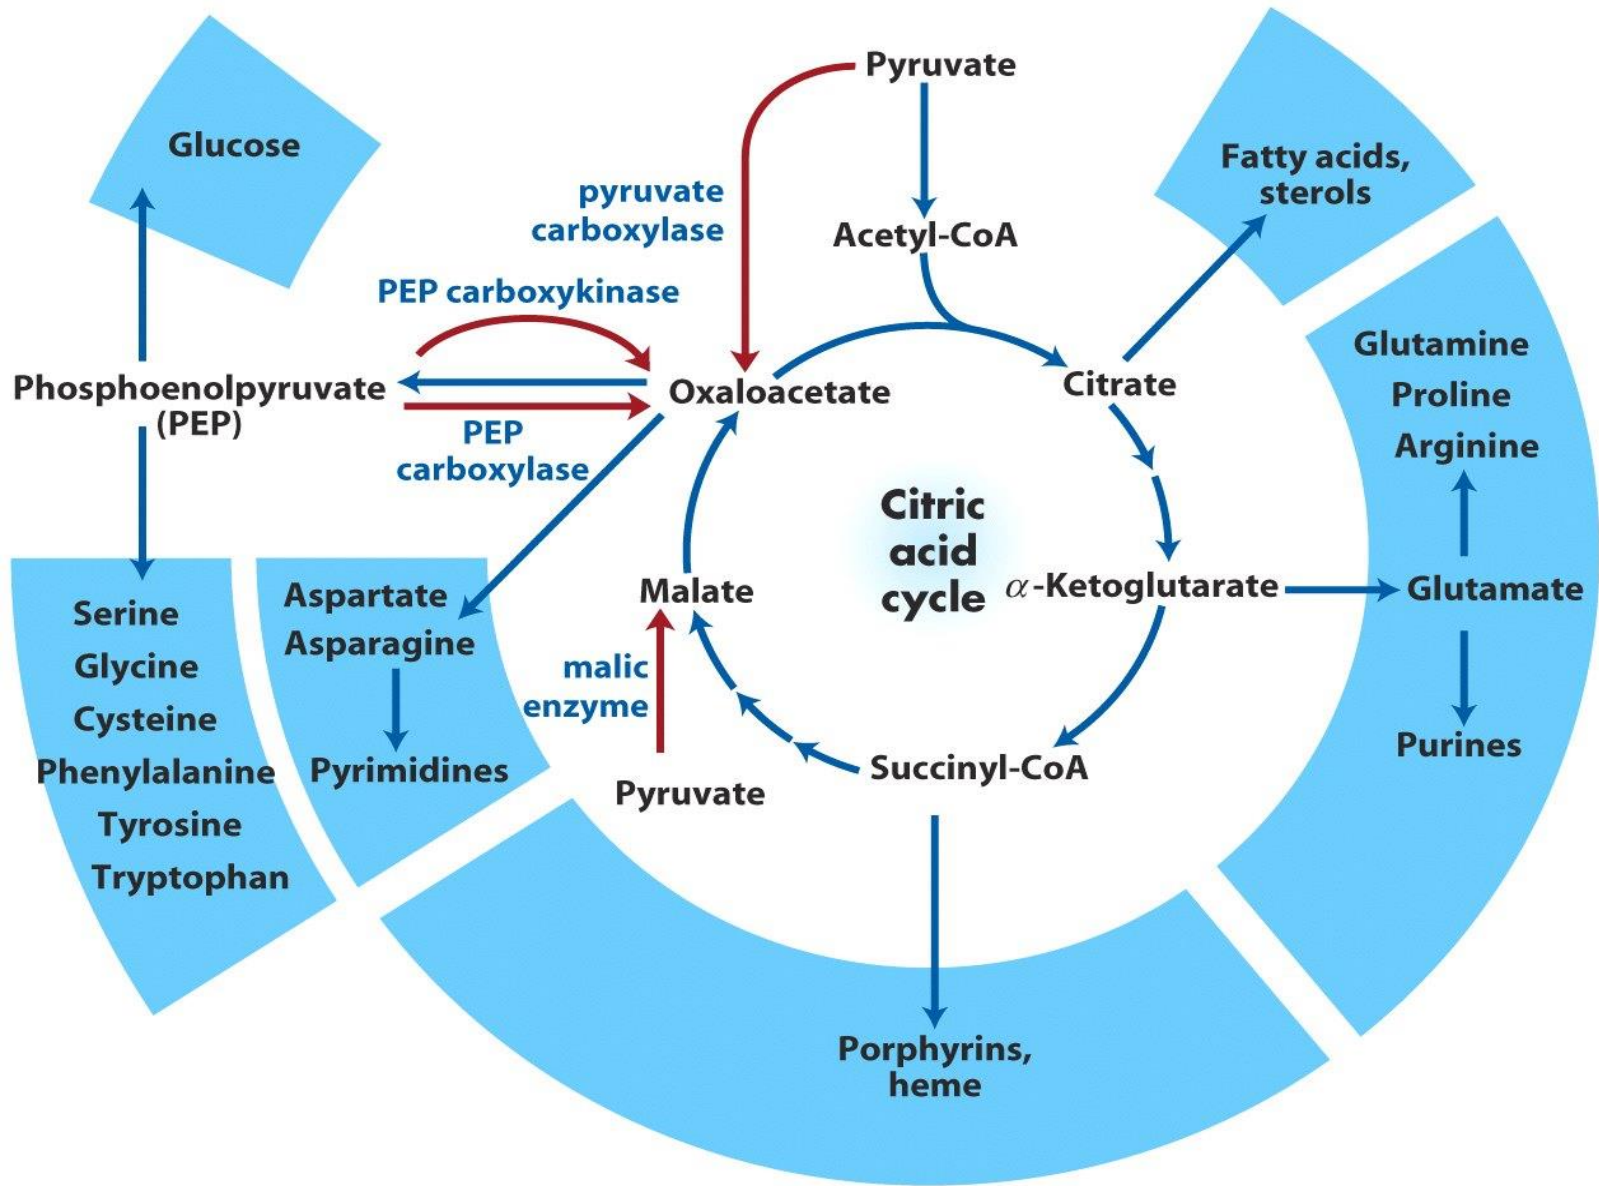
Glucose

Pyruvate

pyruvate carboxylase

Acetyl-CoA

Fatty acids, sterols

PEP carboxykinase

Phosphoenolpyruvate (PEP)

Oxaloacetate

Citrate

Glutamine
Proline
Arginine

PEP carboxylase

Citric acid cycle

Serine
Glycine
Cysteine
Phenylalanine
Tyrosine
Tryptophan

Aspartate
Asparagine

Pyrimidines

Malate

malic enzyme

Pyruvate

$\alpha$-Ketoglutarate

Glutamate

Purines

Succinyl-CoA

Porphyrins, heme